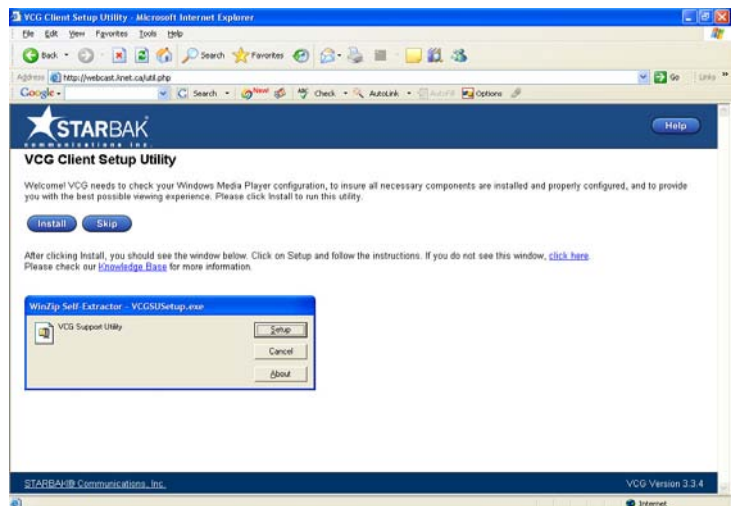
VCG Client Setup Utility - Microsoft Internet Explorer

File Edit View Favorites Tools Help

Back Search Favorites

Address http://webcast.knet.ca/util.php Go Links

Google Search New! Check AutoLink AutoFill Options

STARBAK
communications inc.

Help

VCG Client Setup Utility

Welcome! VCG needs to check your Windows Media Player configuration, to insure all necessary components are installed and properly configured, and to provide you with the best possible viewing experience. Please click Install to run this utility.

Install Skip

After clicking Install, you should see the window below. Click on Setup and follow the instructions. If you do not see this window, click here. Please check our Knowledge Base for more information.

WinZip Self-Extractor - VCGSUSetup.exe

VCG Support Utility

Setup

Cancel

About

STARBAK® Communications, Inc.

VCG Version 3.3.4

Internet